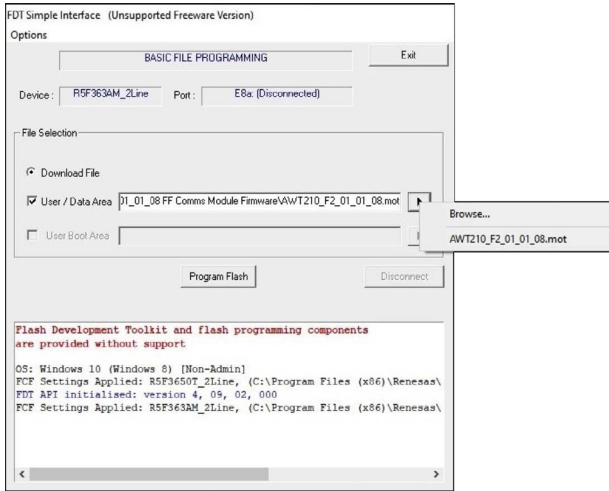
FDT Simple Interface (Unsupported Freeware Version)
Options

BASIC FILE PROGRAMMING

Exit

Device : R5F363AM_2Line Port : E8a: (Disconnected)

File Selection

Download File

User / Data Area 01_01_08 FF Comms Module Firmware\AWT210_F2_01_01_08.mot

User Boot Area

Browse...

AWT210_F2_01_01_08.mot

Program Flash

Disconnect

Flash Development Toolkit and flash programming components are provided without support

OS: Windows 10 (Windows 8) [Non-Admin]
FCF Settings Applied: R5F3650T_2Line, (C:\Program Files (x86)\Renesas\
FDT API initialised: version 4, 09, 02, 000
FCF Settings Applied: R5F363AM_2Line, (C:\Program Files (x86)\Renesas\